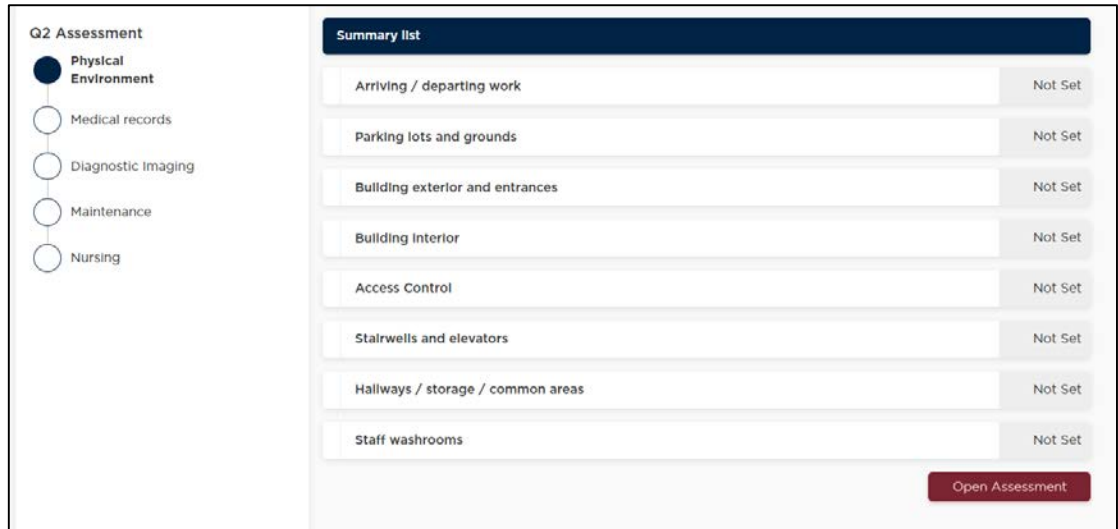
Q2 Assessment

Physical Environment

Medical records

Diagnostic Imaging

Maintenance

Nursing

Summary list

| | |
|---|---|
| Arriving / departing work | Not Set |
| Parking lots and grounds | Not Set |
| Building exterior and entrances | Not Set |
| Building interior | Not Set |
| Access Control | Not Set |
| Stairwells and elevators | Not Set |
| Hallways / storage / common areas | Not Set |
| Staff washrooms | Not Set |

Open Assessment